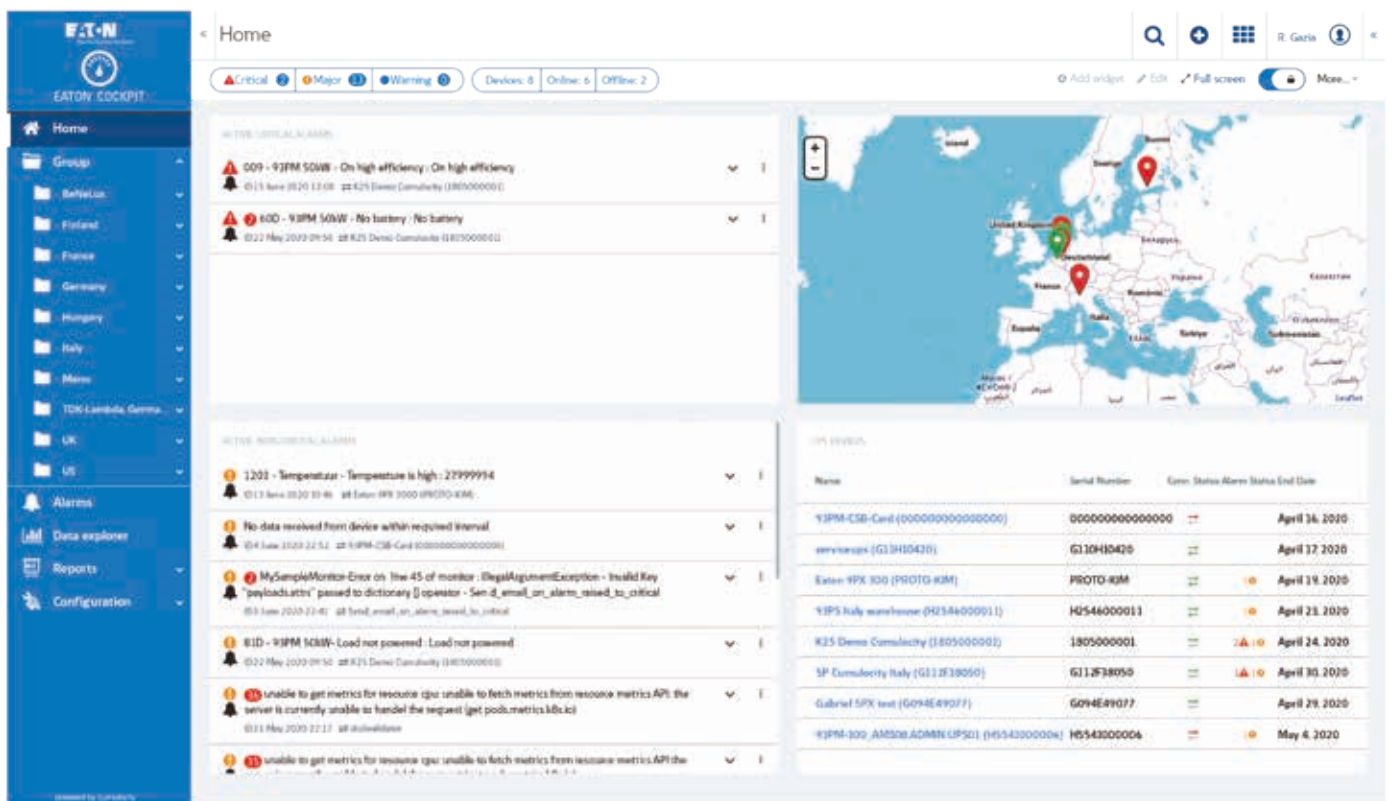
E:T·N

EATON COCKPIT

Home
Group
BeNeLux
Finland
France
Germany
Hungary
Italy
Mena
TDK-Lambda Germa...
UK
US
Alarms
Data explorer
Reports
Configuration

« Home

R. Garia

Critical 2 | Major 13 | Warning 0 | Devices: 8 | Online: 6 | Offline: 2

Add widget | Edit | Full screen | More...

ACTIVE CRITICAL ALARMS

009 - 93PM 50kW - On high efficiency : On high efficiency
15 June 2020 13:08 K25 Demo Cumulocity (1805000001)

60D - 93PM 50kW - No battery : No battery
22 May 2020 09:50 K25 Demo Cumulocity (1805000001)

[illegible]

ACTIVE NON-CRITICAL ALARMS

1203 - Temperatuur - Temperature is high : 27999994
13 June 2020 10:46 Eaton 9PX 3000 (PROTO-KJM)

No data received from device within required interval
04 June 2020 22:52 93PM-CSB-Card (000000000000000)

MySampleMonitor-Error on line 45 of monitor : IllegalArgumentException - Invalid Key "payloads.attrs" passed to dictionary [] operator - Sen d_email_on_alarm_raised_to_critical
03 June 2020 22:41 Send_email_on_alarm_raised_to_critical

81D - 93PM 50kW- Load not powered : Load not powered
22 May 2020 09:50 K25 Demo Cumulocity (1805000001)

unable to get metrics for resource cpu: unable to fetch metrics from resource metrics API: the server is currently unable to handel the request (get pods.metrics.k8s.io)
11 May 2020 22:17 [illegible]

unable to get metrics for resource cpu: unable to fetch metrics from resource metrics API: the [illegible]

UPS DEVICES

| Name | Serial Number | Conn. Status | Alarm Status | End Date |
|---|---|---|---|---|
| 93PM-CSB-Card (000000000000000) | 000000000000000 | | | April 16, 2020 |
| serviceups (G110H10420) | G110H10420 | | | April 17, 2020 |
| Eaton 9PX 300 (PROTO-KJM) | PROTO-KJM | | 1 | April 19, 2020 |
| 93PS Italy warehouse (H2546000011) | H2546000011 | | 1 | April 23, 2020 |
| K25 Demo Cumulocity (1805000001) | 1805000001 | | 2 1 | April 24, 2020 |
| 5P Cumulocity Italy (G112F18050) | G112F18050 | | 1 1 | April 30, 2020 |
| Gabriel 5PX test (G094E49077) | G094E49077 | | | April 29, 2020 |
| 93PM-300_AMS08 ADMIN UPS01 (H5543000006) | H5543000006 | | 1 | May 4, 2020 |